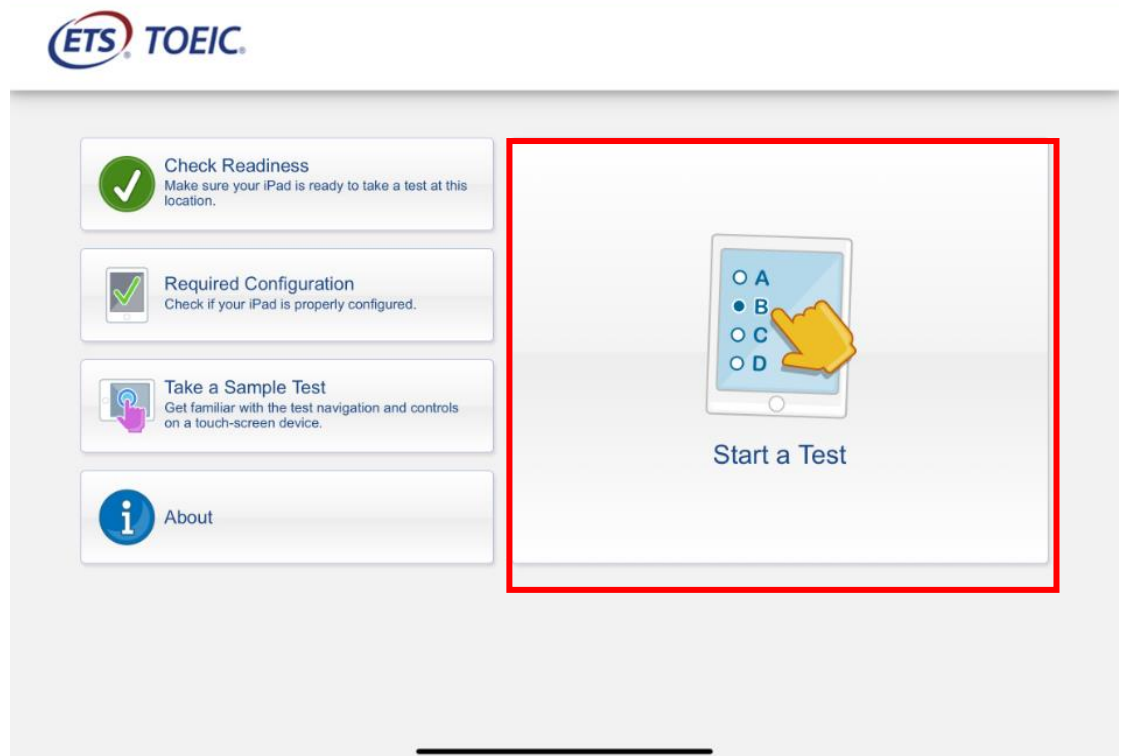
ETS TOEIC

Check Readiness
Make sure your iPad is ready to take a test at this location.

Required Configuration
Check if your iPad is properly configured.

Take a Sample Test
Get familiar with the test navigation and controls on a touch-screen device.

About

A
B
C
D

Start a Test